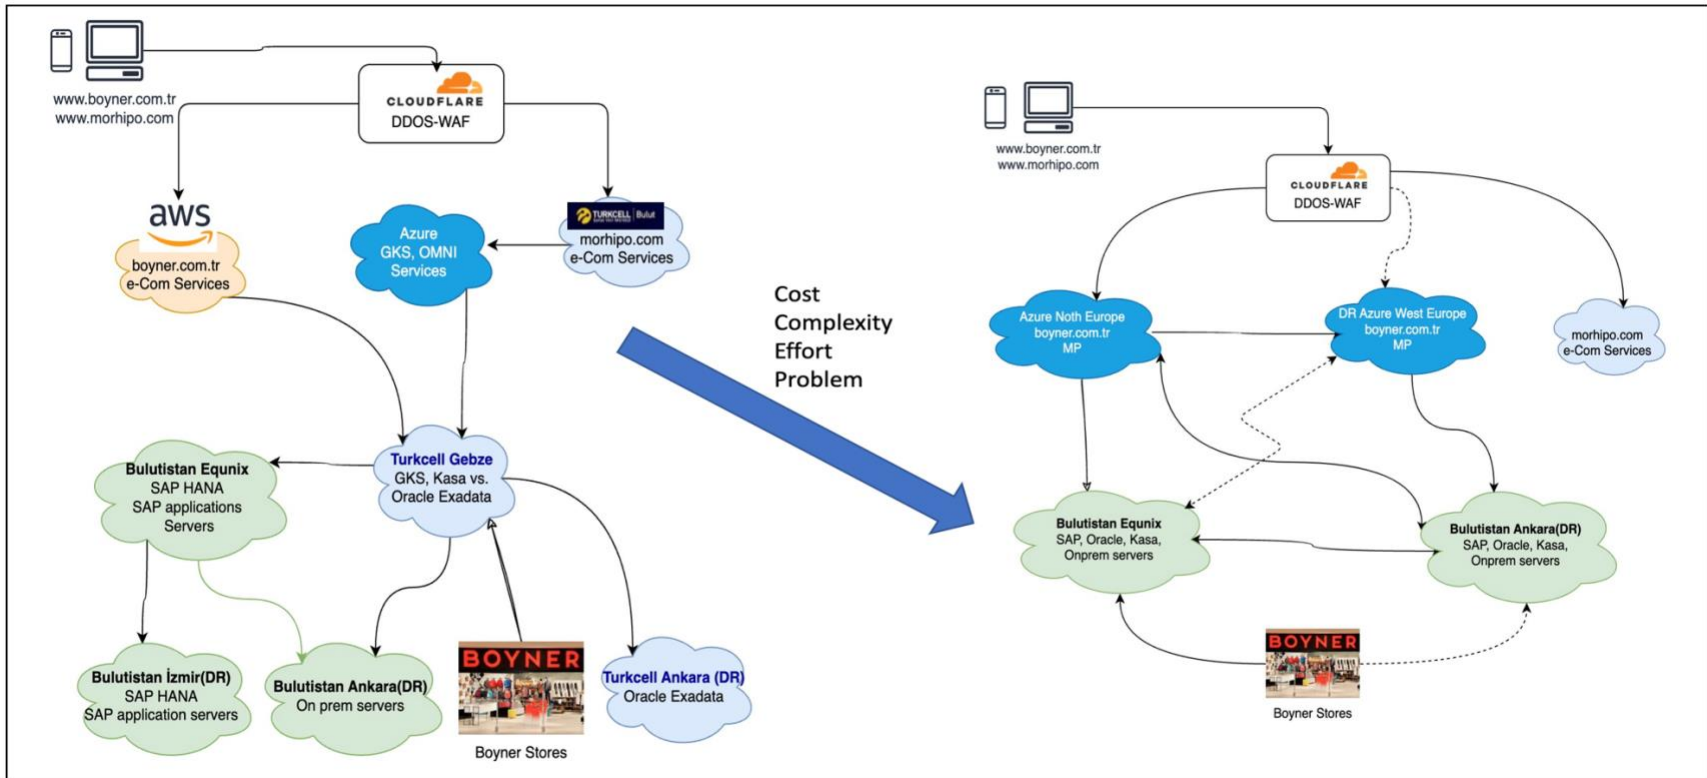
www.boyner.com.tr
www.morhipo.com

CLOUDFLARE
DDOS-WAF

aws
boyner.com.tr
e-Com Services

Azure
GKS, OMNI
Services

TURKCELL Bulut
morhipo.com
e-Com Services

Turkcell Gebze
GKS, Kasa vs.
Oracle Exadata

Bulutistan Equnix
SAP HANA
SAP applications
Servers

Bulutistan İzmir(DR)
SAP HANA
SAP application servers

Bulutistan Ankara(DR)
On prem servers

BOYNER
Boyner Stores

Turkcell Ankara (DR)
Oracle Exadata

Cost
Complexity
Effort
Problem

www.boyner.com.tr
www.morhipo.com

CLOUDFLARE
DDOS-WAF

Azure Noth Europe
boyner.com.tr
MP

DR Azure West Europe
boyner.com.tr
MP

morhipo.com
e-Com Services

Bulutistan Equnix
SAP, Oracle, Kasa,
Onprem servers

Bulutistan Ankara(DR)
SAP, Oracle, Kasa,
Onprem servers

BOYNER
Boyner Stores